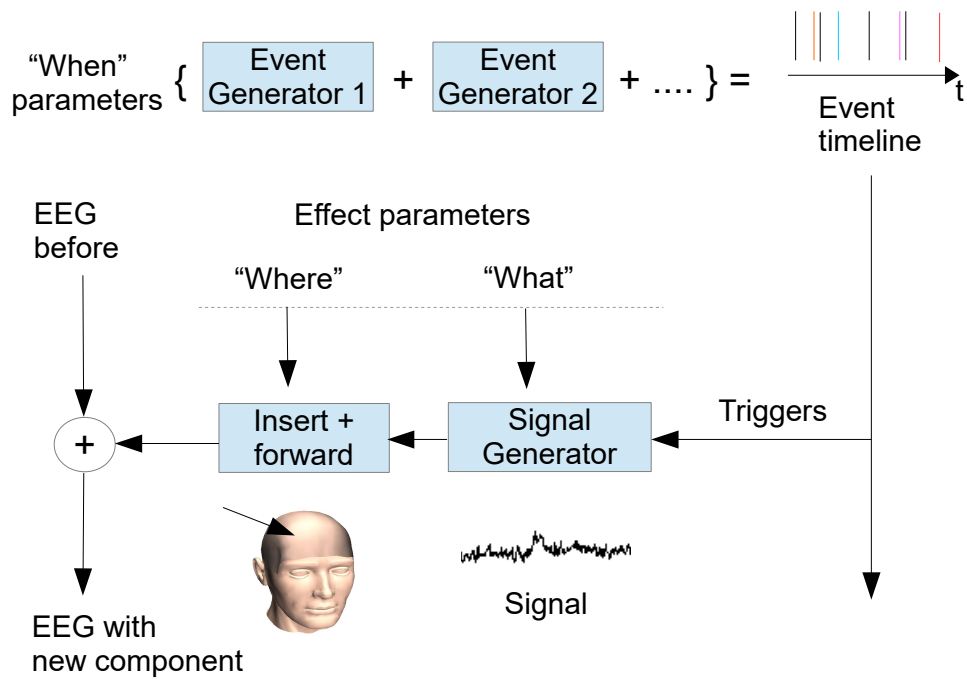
"When" parameters { Event Generator 1 + Event Generator 2 + .... } =

t

Event timeline

EEG before

Effect parameters

"Where"

"What"

Triggers

+

Insert + forward

Signal Generator

Signal

EEG with new component